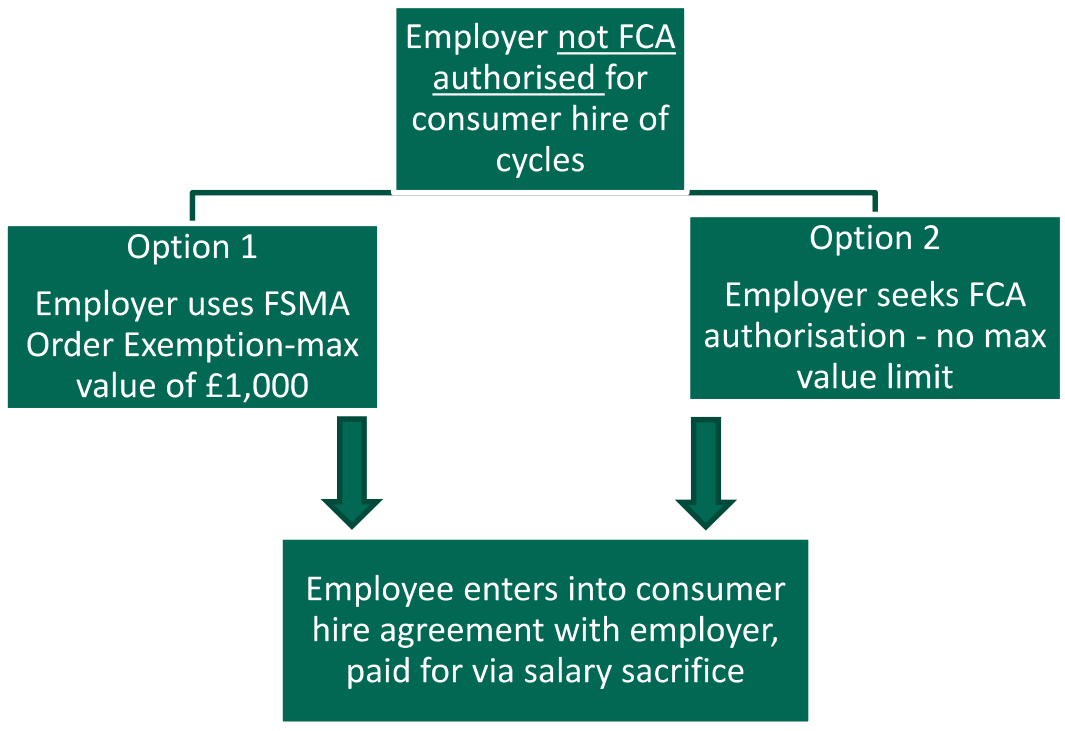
Employer not FCA authorised for consumer hire of cycles

Option 1

Employer uses FSMA Order Exemption-max value of £1,000

Option 2

Employer seeks FCA authorisation - no max value limit

Employee enters into consumer hire agreement with employer, paid for via salary sacrifice